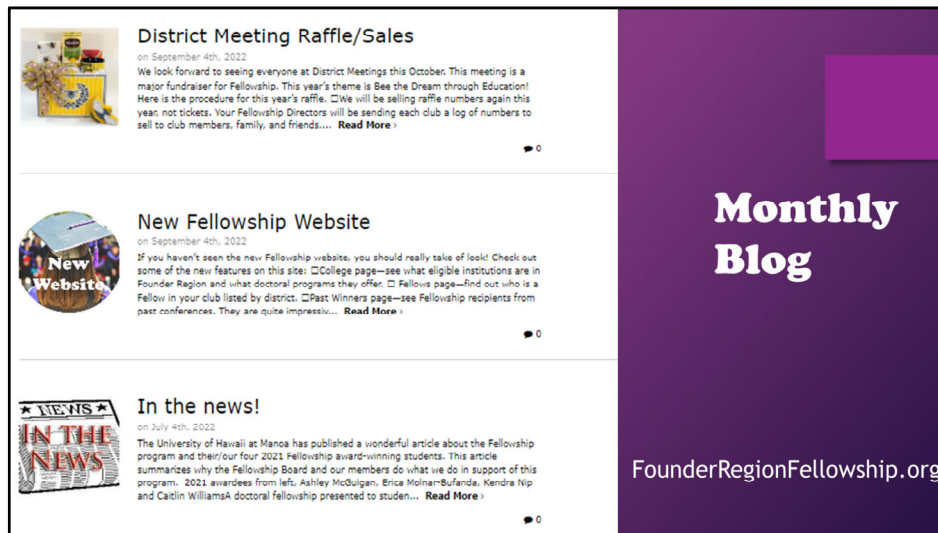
District Meeting Raffle/Sales

on September 4th, 2022

We look forward to seeing everyone at District Meetings this October. This meeting is a major fundraiser for Fellowship. This year's theme is Bee the Dream through Education! Here is the procedure for this year's raffle. ☐We will be selling raffle numbers again this year, not tickets. Your Fellowship Directors will be sending each club a log of numbers to sell to club members, family, and friends.... Read More ›

0

New Website

New Fellowship Website

on September 4th, 2022

If you haven't seen the new Fellowship website, you should really take of look! Check out some of the new features on this site: ☐College page—see what eligible institutions are in Founder Region and what doctoral programs they offer. ☐ Fellows page—find out who is a Fellow in your club listed by district. ☐Past Winners page—see Fellowship recipients from past conferences. They are quite impressiv... Read More ›

0

NEWS IN THE NEWS

In the news!

on July 4th, 2022

The University of Hawaii at Manoa has published a wonderful article about the Fellowship program and their/our four 2021 Fellowship award-winning students. This article summarizes why the Fellowship Board and our members do what we do in support of this program. 2021 awardees from left, Ashley McGuigan, Erica Molnar-Bufanda, Kendra Nip and Caitlin WilliamsA doctoral fellowship presented to studen... Read More ›

0

Monthly Blog

FounderRegionFellowship.org